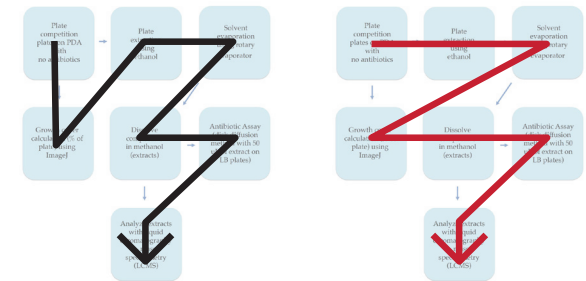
Plate competition plates on PDA with no antibiotics

Plate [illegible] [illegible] using ethanol

Solvent evaporation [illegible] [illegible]tary evaporator

Growth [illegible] calcula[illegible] (% of plat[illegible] using ImageJ

Dis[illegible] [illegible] in methanol (extracts)

Antibiotic Assay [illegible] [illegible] with 50 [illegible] extract on LB plates)

Analy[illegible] extracts with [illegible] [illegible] spec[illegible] (LCMS)

Plate competition plates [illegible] with no antibiotics

Plate extraction using ethanol

Solvent evaporation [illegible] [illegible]aporator

Growth calculat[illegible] plate) using ImageJ

Dissolve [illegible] in methanol (extracts)

Antibiotic Assay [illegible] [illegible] with 50 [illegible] extract on LB plates)

Analy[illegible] extracts with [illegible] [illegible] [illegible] (LCMS)